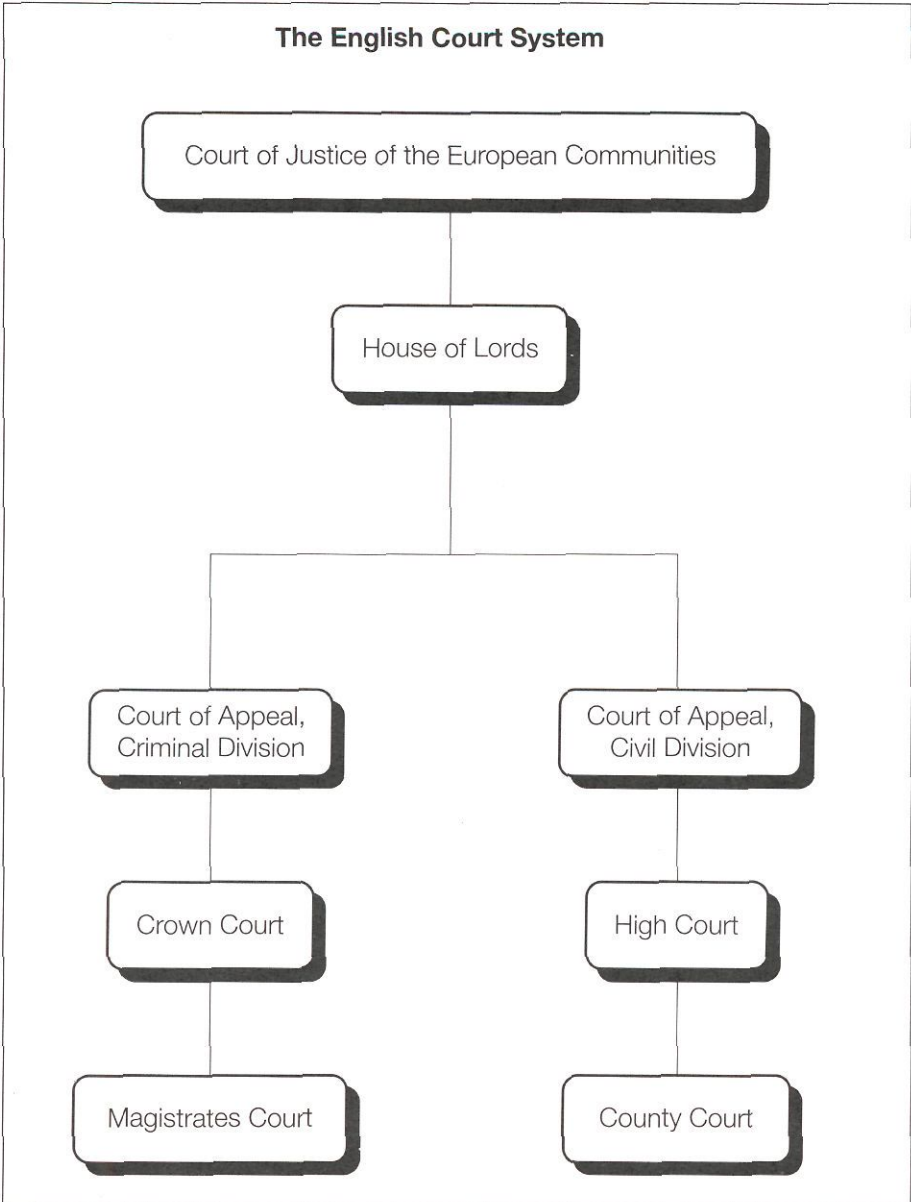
The English Court System

Court of Justice of the European Communities

House of Lords

Court of Appeal, Criminal Division

Court of Appeal, Civil Division

Crown Court

High Court

Magistrates Court

County Court